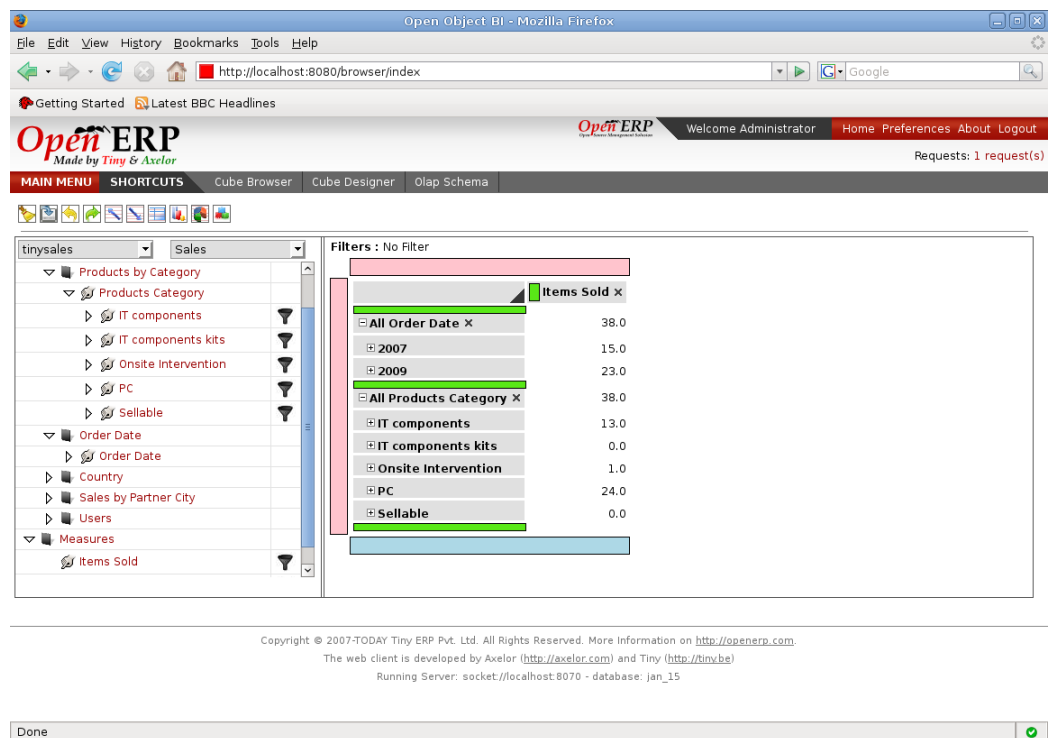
Open Object BI - Mozilla Firefox

File Edit View History Bookmarks Tools Help

http://localhost:8080/browser/index

Google

Getting Started Latest BBC Headlines

OpenERP
Made by Tiny & Axelor

OpenERP

Welcome Administrator

Home Preferences About Logout

Requests: 1 request(s)

MAIN MENU SHORTCUTS Cube Browser Cube Designer Olap Schema

tinysales Sales

Products by Category
Products Category
IT components
IT components kits
Onsite Intervention
PC
Sellable
Order Date
Order Date
Country
Sales by Partner City
Users
Measures
Items Sold

Filters : No Filter

| | Items Sold × |
|---|---|
| All Order Date × | 38.0 |
| 2007 | 15.0 |
| 2009 | 23.0 |
| All Products Category × | 38.0 |
| IT components | 13.0 |
| IT components kits | 0.0 |
| Onsite Intervention | 1.0 |
| PC | 24.0 |
| Sellable | 0.0 |

Copyright © 2007-TODAY Tiny ERP Pvt. Ltd. All Rights Reserved. More Information on http://openerp.com.

The web client is developed by Axelor (http://axelor.com) and Tiny (http://tiny.be)

Running Server: socket://localhost:8070 - database: jan_15

Done